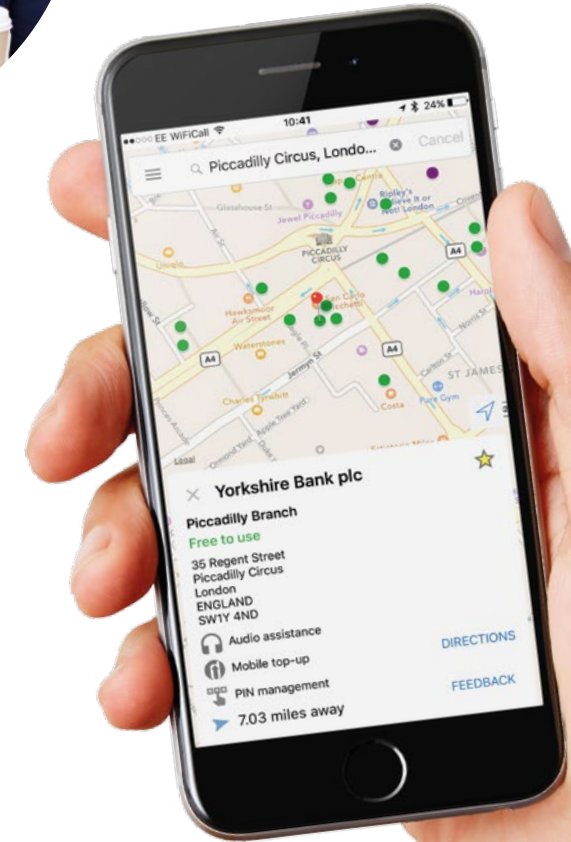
EE WiFiCall 10:41 24%

Piccadilly Circus, London... Cancel

Glasshouse St

Jewel Piccadilly

Ripley's Believe It or Not! London

PICCADILLY CIRCUS

A4

Hawksmoor Air Street

Waterstones

Jermyn St

A4

Charles Tyrwhitt

ST JAMES

Costa

Pure Gym

Legal

Yorkshire Bank plc

Piccadilly Branch

Free to use

35 Regent Street
Piccadilly Circus
London
ENGLAND
SW1Y 4ND

Audio assistance

DIRECTIONS

Mobile top-up

PIN management

FEEDBACK

7.03 miles away